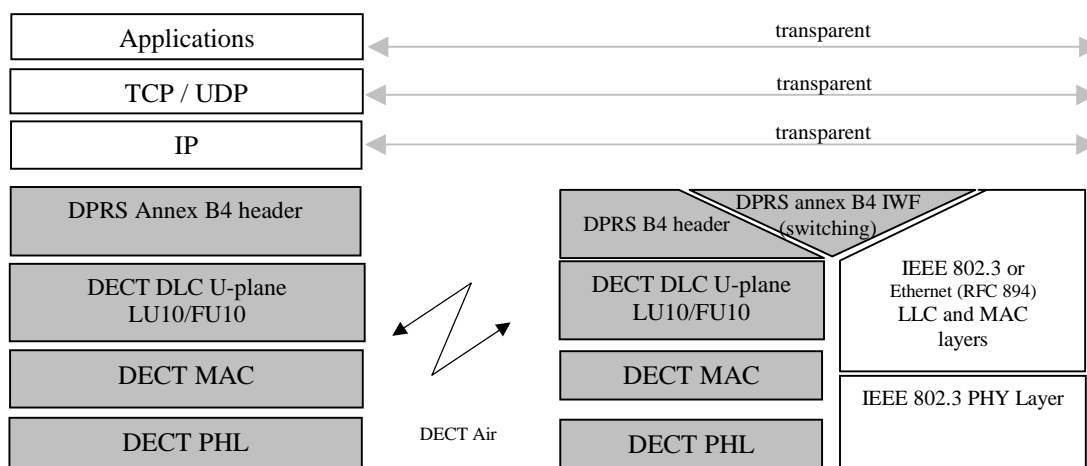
Applications

transparent

TCP / UDP

transparent

IP

transparent

DPRS Annex B4 header

DECT DLC U-plane LU10/FU10

DECT MAC

DECT PHL

DECT Air

DPRS B4 header

DPRS annex B4 IWF (switching)

DECT DLC U-plane LU10/FU10

IEEE 802.3 or Ethernet (RFC 894) LLC and MAC layers

DECT MAC

IEEE 802.3 PHY Layer

DECT PHL